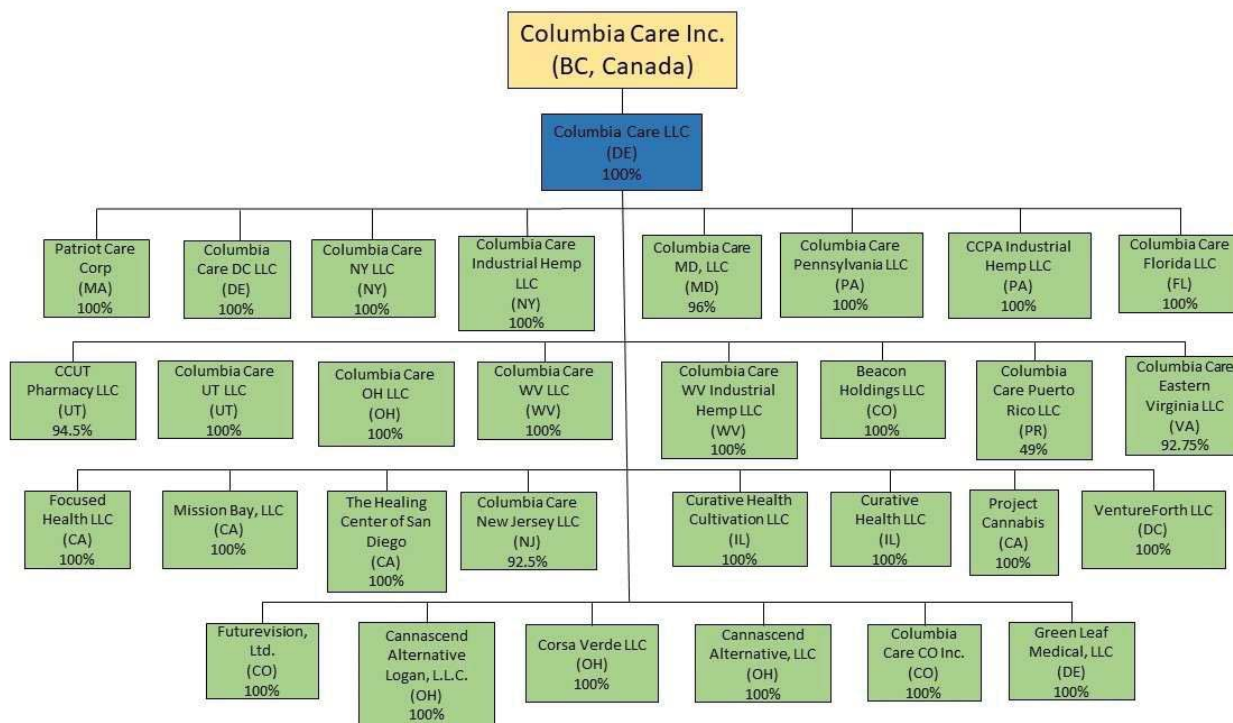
Columbia Care Inc.
(BC, Canada)

Columbia Care LLC
(DE)
100%

Patriot Care Corp
(MA)
100%

Columbia Care DC LLC
(DE)
100%

Columbia Care NY LLC
(NY)
100%

Columbia Care Industrial Hemp LLC
(NY)
100%

Columbia Care MD, LLC
(MD)
96%

Columbia Care Pennsylvania LLC
(PA)
100%

CCPA Industrial Hemp LLC
(PA)
100%

Columbia Care Florida LLC
(FL)
100%

CCUT Pharmacy LLC
(UT)
94.5%

Columbia Care UT LLC
(UT)
100%

Columbia Care OH LLC
(OH)
100%

Columbia Care WV LLC
(WV)
100%

Columbia Care WV Industrial Hemp LLC
(WV)
100%

Beacon Holdings LLC
(CO)
100%

Columbia Care Puerto Rico LLC
(PR)
49%

Columbia Care Eastern Virginia LLC
(VA)
92.75%

Focused Health LLC
(CA)
100%

Mission Bay, LLC
(CA)
100%

The Healing Center of San Diego
(CA)
100%

Columbia Care New Jersey LLC
(NJ)
92.5%

Curative Health Cultivation LLC
(IL)
100%

Curative Health LLC
(IL)
100%

Project Cannabis
(CA)
100%

VentureForth LLC
(DC)
100%

Futurevision, Ltd.
(CO)
100%

Cannascend Alternative Logan, L.L.C.
(OH)
100%

Corsa Verde LLC
(OH)
100%

Cannascend Alternative, LLC
(OH)
100%

Columbia Care CO Inc.
(CO)
100%

Green Leaf Medical, LLC
(DE)
100%